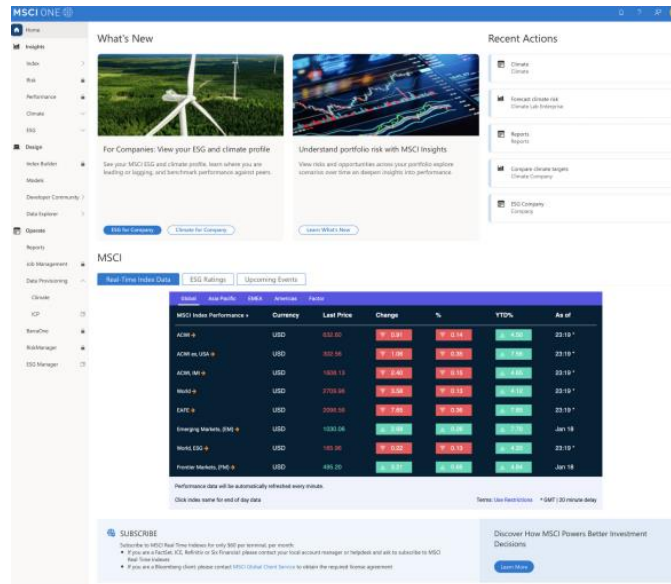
MSCI ONE

Home
Insights
Index
Risk
Performance
Climate
ESG
Design
Index Builder
Models
Developer Community
Data Explorer
Operate
Reports
Job Management
Data Provisioning
Climate
ICP
BarraOne
RiskManager
ESG Manager

What's New

For Companies: View your ESG and climate profile

See your MSCI ESG and climate profile, learn where you are leading or lagging, and benchmark performance against peers.

ESG for Company
Climate for Company

Understand portfolio risk with MSCI Insights

View risks and opportunities across your portfolio explore scenarios over time an deepen insights into performance.

Learn What's New

Recent Actions

Climate
Climate

Forecast climate risk
Climate Lab Enterprise

Reports
Reports

Compare climate targets
Climate Company

ESG Company
Company

MSCI

Real-Time Index Data
ESG Ratings
Upcoming Events

Global
Asia Pacific
EMEA
Americas
Factor

| MSCI Index Performance | Currency | Last Price | Change | % | YTD% | As of |
|---|---|---|---|---|---|---|
| ACWI | USD | 632.50 | 0.91 | 0.14 | 4.50 | 23:19 * |
| ACWI ex USA | USD | 332.56 | 1.08 | 0.30 | 7.18 | 23:19 * |
| ACWI IMI | USD | 1608.13 | 2.40 | 0.15 | 4.65 | 23:19 * |
| World | USD | 2705.98 | 3.58 | 0.13 | 4.12 | 23:19 * |
| EAFE | USD | 2095.58 | 7.85 | 0.38 | 7.80 | 23:19 * |
| Emerging Markets (EM) | USD | 1030.08 | 2.68 | 0.26 | 7.75 | Jan 18 |
| World ESG | USD | 185.98 | 0.22 | 0.12 | 4.20 | 23:19 * |
| Frontier Markets (FM) | USD | 495.20 | 3.51 | 0.69 | 4.84 | Jan 18 |

Performance data will be automatically refreshed every minute.

Click index name for end of day data

Terms: Use Restrictions * GMT | 30 minute delay

SUBSCRIBE

Subscribe to MSCI Real Time Indexes for only $60 per terminal, per month.
• If you are a FactSet, ICE, Refinitiv or Six Financial please contact your local account manager or helpdesk and ask to subscribe to MSCI Real Time Indexes
• If you are a Bloomberg client please contact MSCI Global Client Service to obtain the required license agreement

Discover How MSCI Powers Better Investment Decisions

Learn More